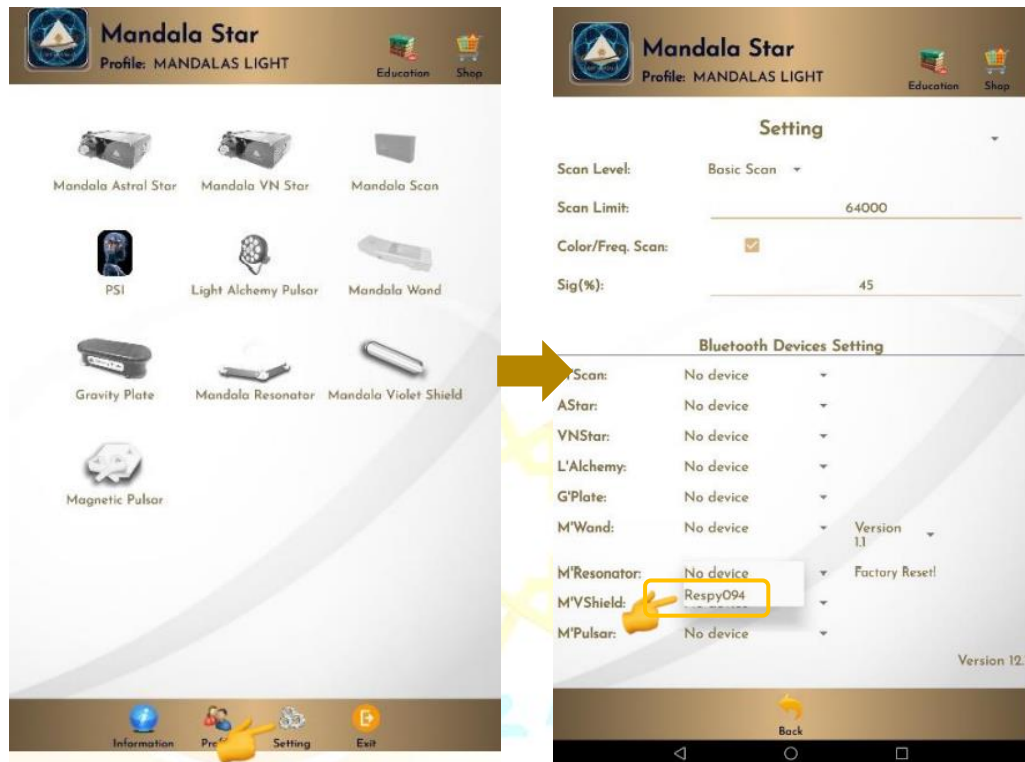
Mandala Star
Profile: MANDALAS LIGHT
Education Shop

Mandala Astral Star
Mandala VN Star
Mandala Scan
PSI
Light Alchemy Pulsar
Mandala Wand
Gravity Plate
Mandala Resonator
Mandala Violet Shield
Magnetic Pulsar

Information Pr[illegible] Setting Exit

Mandala Star
Profile: MANDALAS LIGHT
Education Shop

Setting

Scan Level: Basic Scan
Scan Limit: 64000
Color/Freq. Scan:
Sig(%): 45

Bluetooth Devices Setting

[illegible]Scan: No device
AStar: No device
VNStar: No device
L'Alchemy: No device
G'Plate: No device
M'Wand: No device Version 1.1
M'Resonator: No device Factory Reset!
Respy094
M'VShield:
M'Pulsar: No device

Version 12.

Back